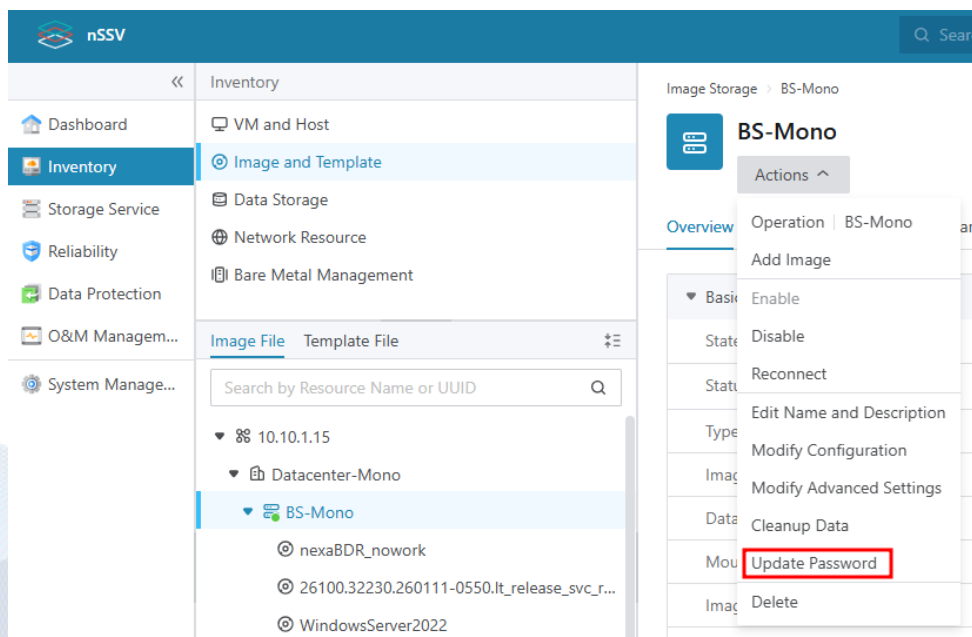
nSSV

Sear

«

Dashboard

Inventory

Storage Service

Reliability

Data Protection

O&M Managem...

System Manage...

Inventory

VM and Host

Image and Template

Data Storage

Network Resource

Bare Metal Management

Image File Template File

Search by Resource Name or UUID

10.10.1.15

Datacenter-Mono

BS-Mono

nexaBDR_nowork

26100.32230.260111-0550.lt_release_svc_r...

WindowsServer2022

Image Storage › BS-Mono

BS-Mono

Actions ^

Overview

Basi

State

Statu

Type

Imag

Data

Mou

Imag

Operation | BS-Mono

Add Image

Enable

Disable

Reconnect

Edit Name and Description

Modify Configuration

Modify Advanced Settings

Cleanup Data

Update Password

Delete